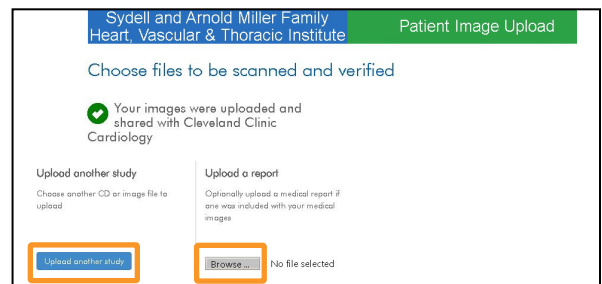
Sydell and Arnold Miller Family Heart, Vascular & Thoracic Institute

Patient Image Upload

Choose files to be scanned and verified

Your images were uploaded and shared with Cleveland Clinic Cardiology

Upload another study

Choose another CD or image file to upload

Upload another study

Upload a report

Optionally upload a medical report if one was included with your medical images

Browse ... No file selected